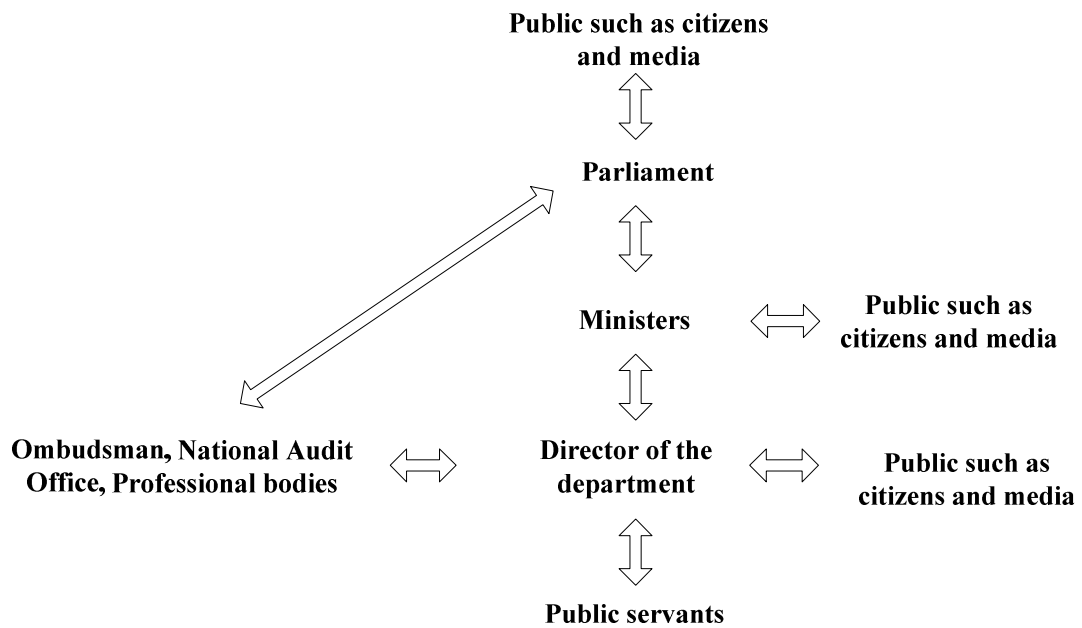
Public such as citizens and media

Parliament

Ministers

Public such as citizens and media

Ombudsman, National Audit Office, Professional bodies

Director of the department

Public such as citizens and media

Public servants